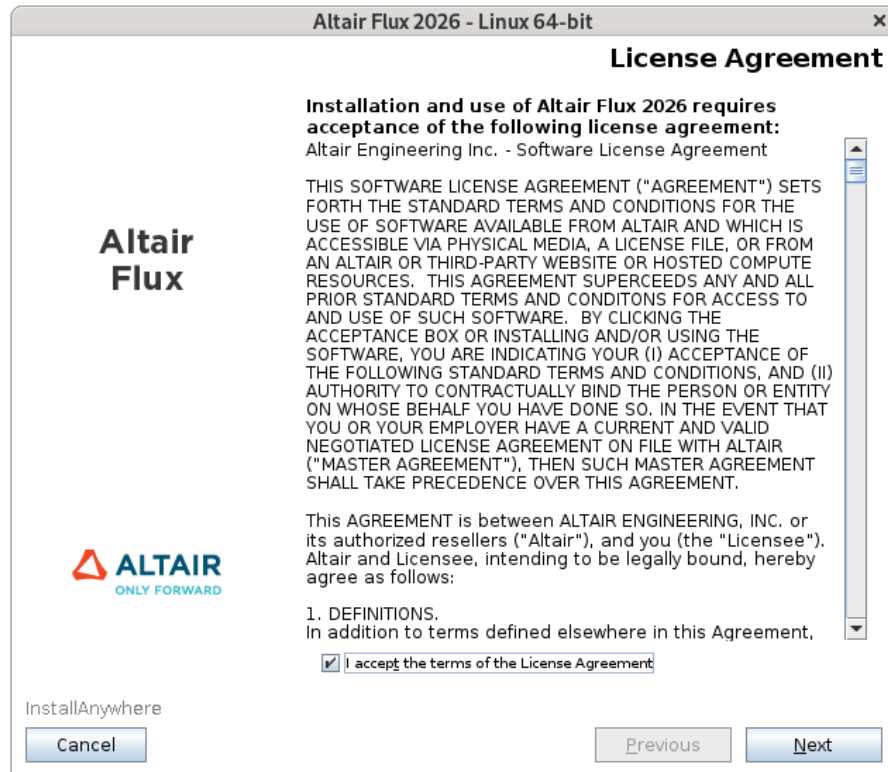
Altair Flux 2026 - Linux 64-bit

License Agreement

Altair Flux

Installation and use of Altair Flux 2026 requires acceptance of the following license agreement:

Altair Engineering Inc. - Software License Agreement

THIS SOFTWARE LICENSE AGREEMENT ("AGREEMENT") SETS FORTH THE STANDARD TERMS AND CONDITIONS FOR THE USE OF SOFTWARE AVAILABLE FROM ALTAIR AND WHICH IS ACCESSIBLE VIA PHYSICAL MEDIA, A LICENSE FILE, OR FROM AN ALTAIR OR THIRD-PARTY WEBSITE OR HOSTED COMPUTE RESOURCES. THIS AGREEMENT SUPERCEEDS ANY AND ALL PRIOR STANDARD TERMS AND CONDITONS FOR ACCESS TO AND USE OF SUCH SOFTWARE. BY CLICKING THE ACCEPTANCE BOX OR INSTALLING AND/OR USING THE SOFTWARE, YOU ARE INDICATING YOUR (I) ACCEPTANCE OF THE FOLLOWING STANDARD TERMS AND CONDITIONS, AND (II) AUTHORITY TO CONTRACTUALLY BIND THE PERSON OR ENTITY ON WHOSE BEHALF YOU HAVE DONE SO. IN THE EVENT THAT YOU OR YOUR EMPLOYER HAVE A CURRENT AND VALID NEGOTIATED LICENSE AGREEMENT ON FILE WITH ALTAIR ("MASTER AGREEMENT"), THEN SUCH MASTER AGREEMENT SHALL TAKE PRECEDENCE OVER THIS AGREEMENT.

This AGREEMENT is between ALTAIR ENGINEERING, INC. or its authorized resellers ("Altair"), and you (the "Licensee"). Altair and Licensee, intending to be legally bound, hereby agree as follows:

1. DEFINITIONS.
In addition to terms defined elsewhere in this Agreement,

ALTAIR
ONLY FORWARD

I accept the terms of the License Agreement

InstallAnywhere

Cancel

Previous

Next